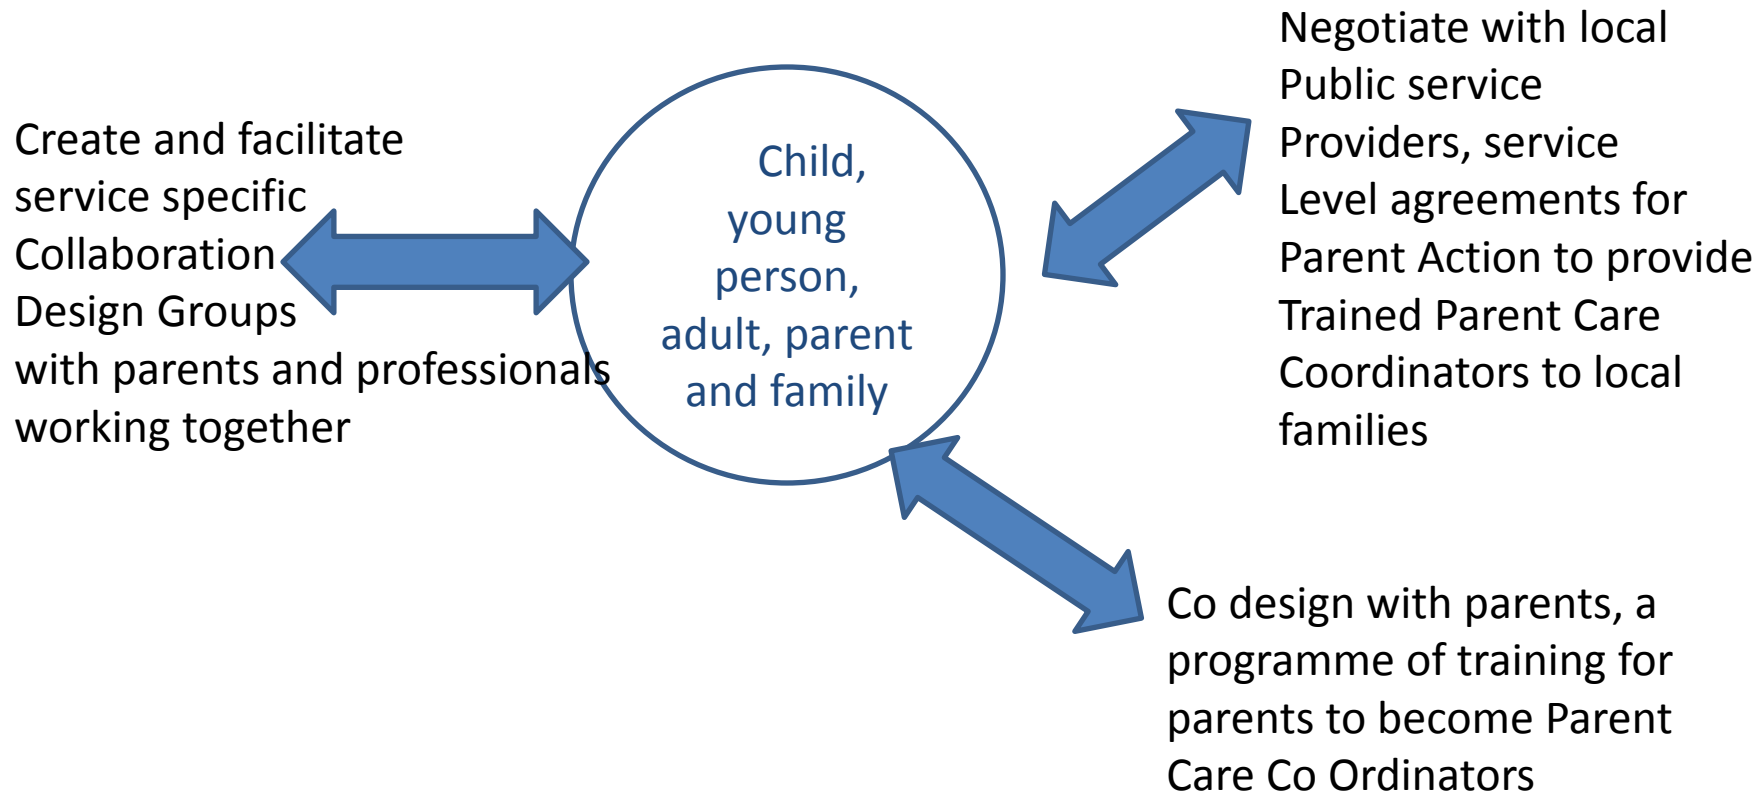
Create and facilitate service specific Collaboration Design Groups with parents and professionals working together

Child, young person, adult, parent and family

Negotiate with local Public service Providers, service Level agreements for Parent Action to provide Trained Parent Care Coordinators to local families

Co design with parents, a programme of training for parents to become Parent Care Co Ordinators